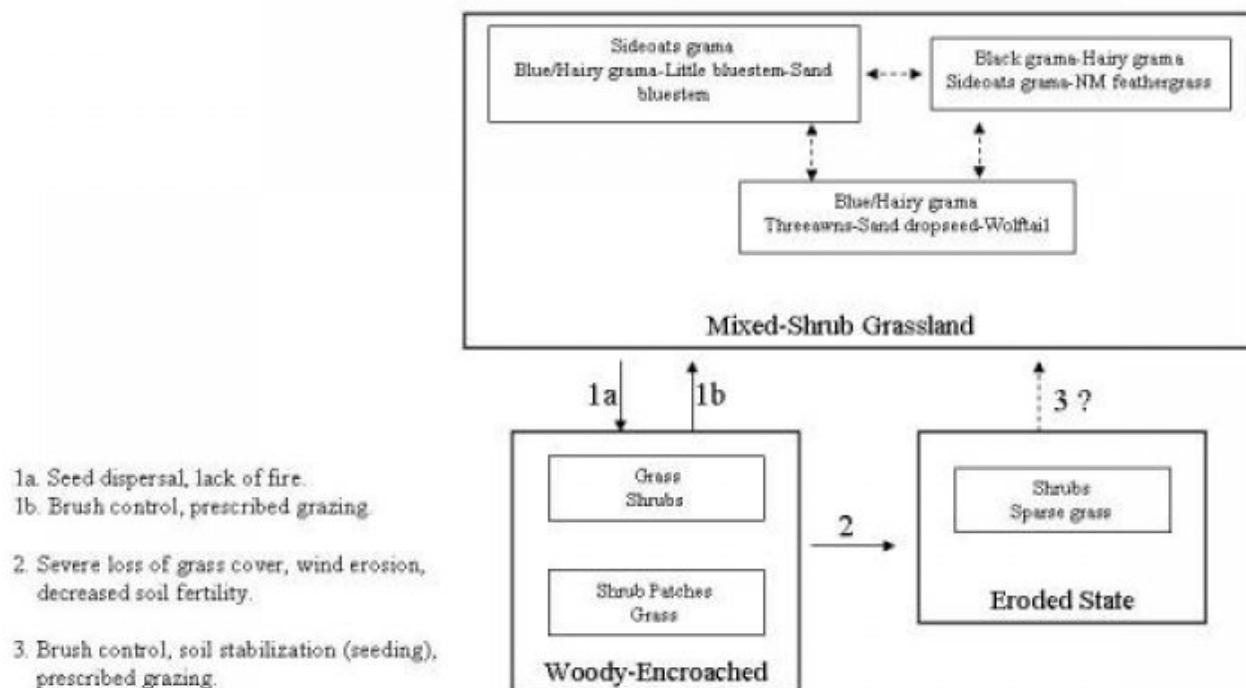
Sideoats grama
Blue/Hairy grama-Little bluestem-Sand bluestem

Black grama-Hairy grama
Sideoats grama-NM feathergrass

Blue/Hairy grama
Threeawns-Sand dropseed-Wolftail

Mixed-Shrub Grassland

1a

1b

3 ?

Grass
Shrubs

Shrub Patches
Grass

Woody-Encroached

2

Shrubs
Sparse grass

Eroded State

1a. Seed dispersal, lack of fire.
1b. Brush control, prescribed grazing.

2. Severe loss of grass cover, wind erosion, decreased soil fertility.

3. Brush control, soil stabilization (seeding), prescribed grazing.